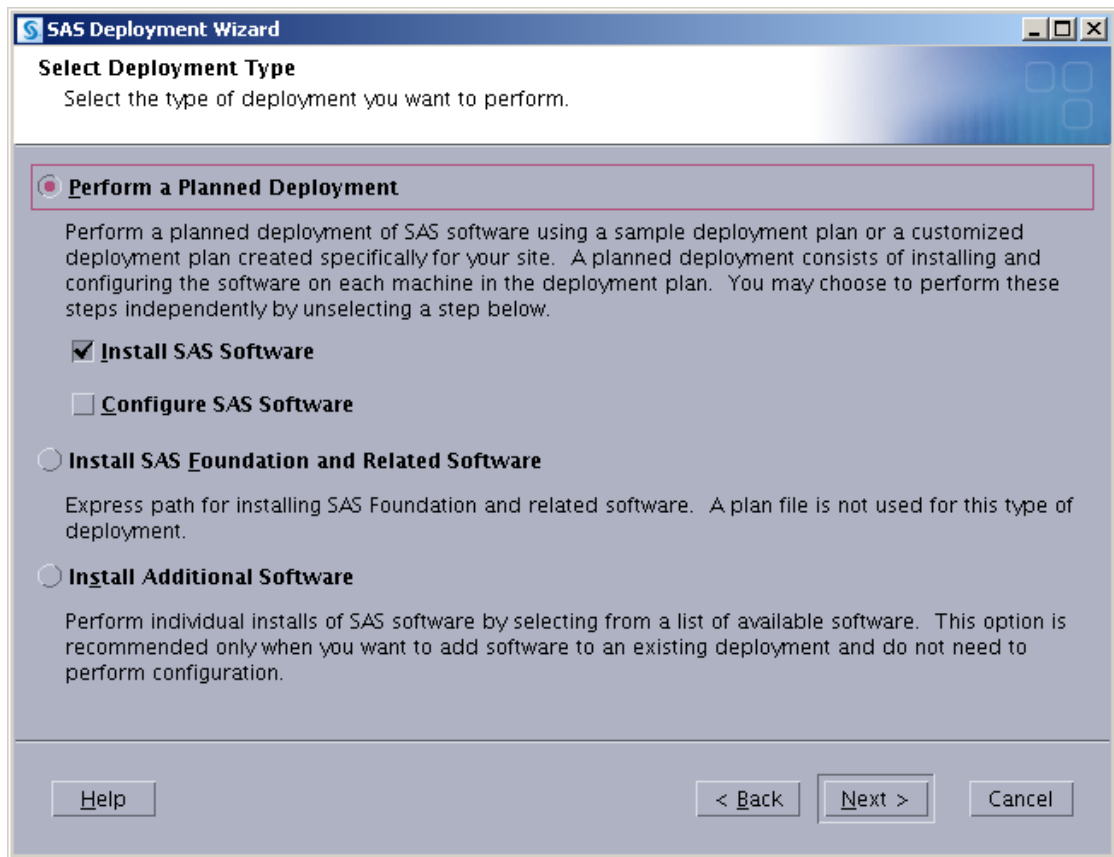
SAS Deployment Wizard

Select Deployment Type

Select the type of deployment you want to perform.

Perform a Planned Deployment

Perform a planned deployment of SAS software using a sample deployment plan or a customized deployment plan created specifically for your site. A planned deployment consists of installing and configuring the software on each machine in the deployment plan. You may choose to perform these steps independently by unselecting a step below.

Install SAS Software

Configure SAS Software

Install SAS Foundation and Related Software

Express path for installing SAS Foundation and related software. A plan file is not used for this type of deployment.

Install Additional Software

Perform individual installs of SAS software by selecting from a list of available software. This option is recommended only when you want to add software to an existing deployment and do not need to perform configuration.

Help

< Back

Next >

Cancel